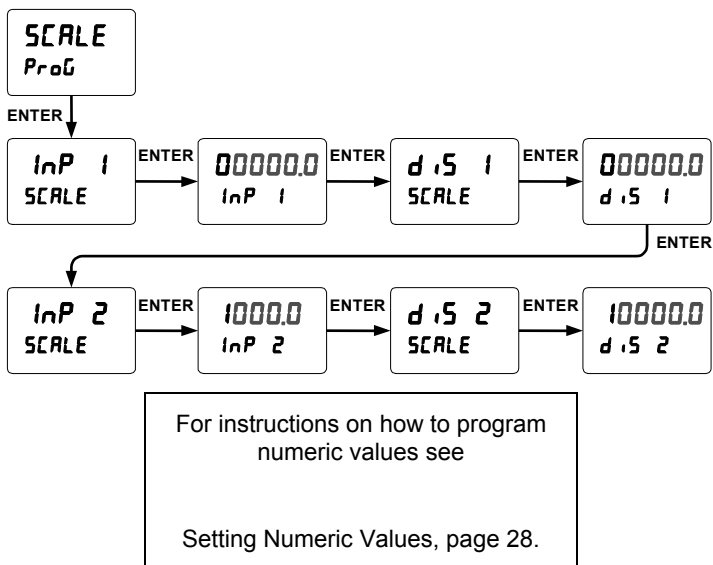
SCALE
ProG

ENTER

InP 1
SCALE

ENTER

00000.0
InP 1

ENTER

diS 1
SCALE

ENTER

00000.0
diS 1

ENTER

InP 2
SCALE

ENTER

1000.0
InP 2

ENTER

diS 2
SCALE

ENTER

10000.0
diS 2

For instructions on how to program numeric values see

Setting Numeric Values, page 28.